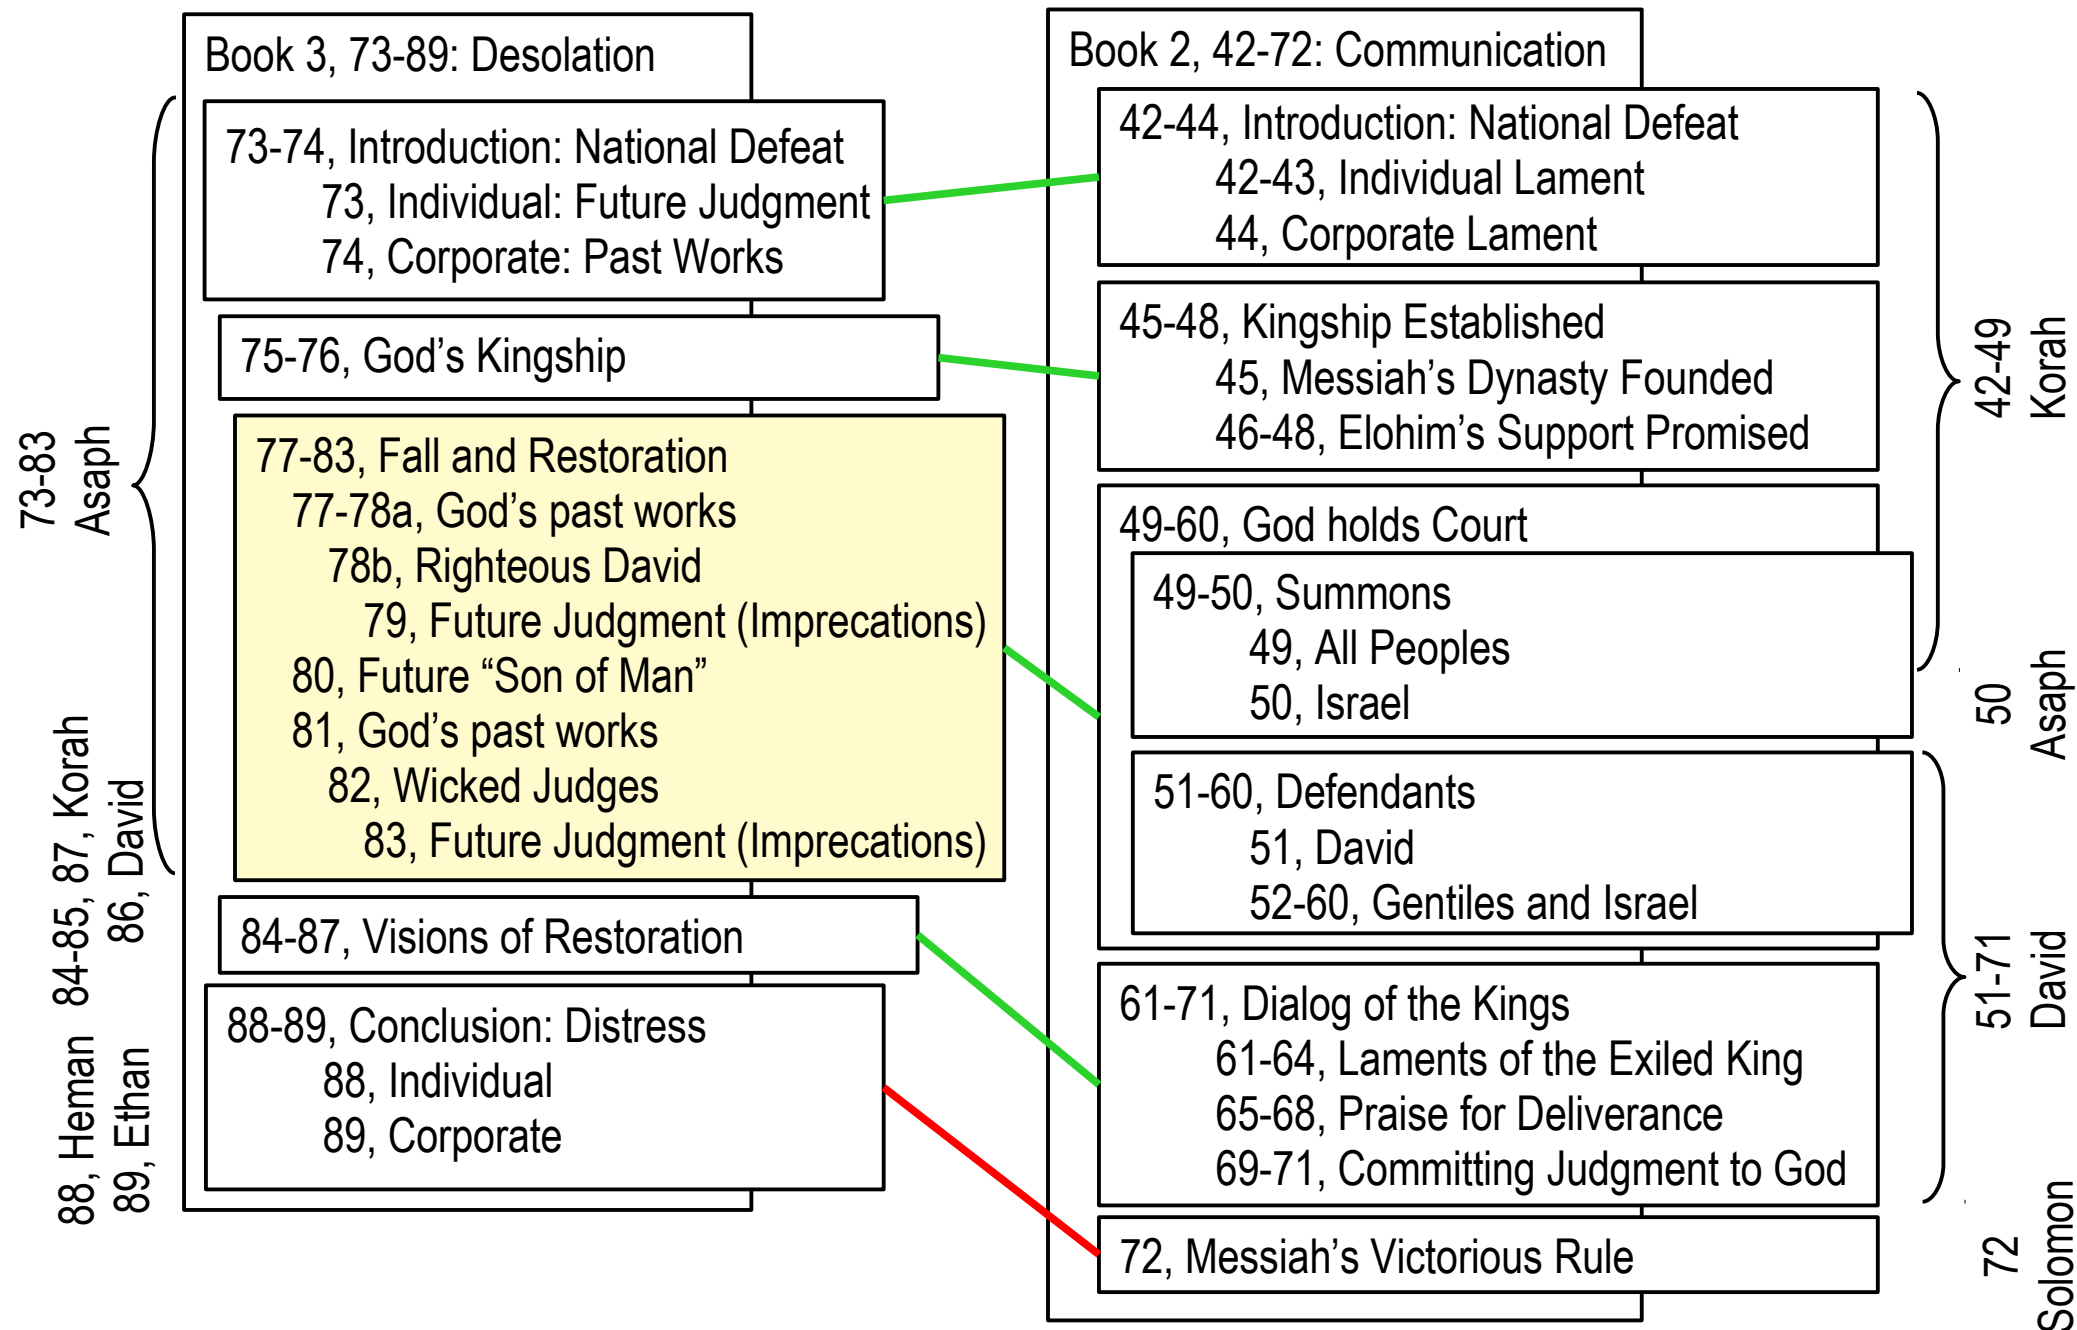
73-83
Asaph

84-85, 87, Korah
86, David

88, Heman
89, Ethan

Book 3, 73-89: Desolation

73-74, Introduction: National Defeat
73, Individual: Future Judgment
74, Corporate: Past Works

75-76, God's Kingship

77-83, Fall and Restoration
77-78a, God's past works
78b, Righteous David
79, Future Judgment (Imprecations)
80, Future "Son of Man"
81, God's past works
82, Wicked Judges
83, Future Judgment (Imprecations)

84-87, Visions of Restoration

88-89, Conclusion: Distress
88, Individual
89, Corporate

Book 2, 42-72: Communication

42-44, Introduction: National Defeat
42-43, Individual Lament
44, Corporate Lament

45-48, Kingship Established
45, Messiah's Dynasty Founded
46-48, Elohim's Support Promised

49-60, God holds Court

49-50, Summons
49, All Peoples
50, Israel

51-60, Defendants
51, David
52-60, Gentiles and Israel

61-71, Dialog of the Kings
61-64, Laments of the Exiled King
65-68, Praise for Deliverance
69-71, Committing Judgment to God

72, Messiah's Victorious Rule

42-49
Korah

50
Asaph

51-71
David

72
Solomon